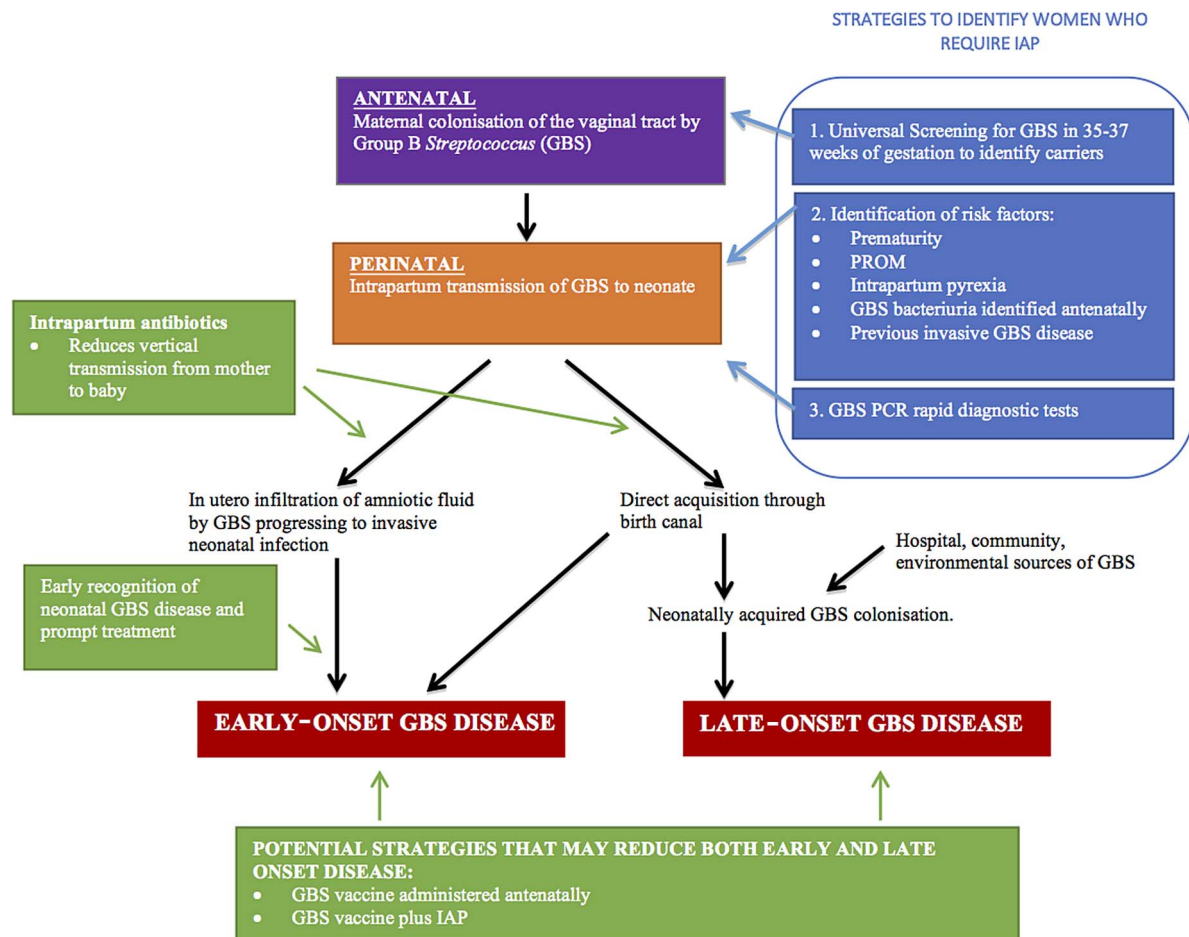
STRATEGIES TO IDENTIFY WOMEN WHO REQUIRE IAP

ANTENATAL
Maternal colonisation of the vaginal tract by Group B Streptococcus (GBS)

1. Universal Screening for GBS in 35-37 weeks of gestation to identify carriers

2. Identification of risk factors:
• Prematurity
• PROM
• Intrapartum pyrexia
• GBS bacteriuria identified antenatally
• Previous invasive GBS disease

3. GBS PCR rapid diagnostic tests

PERINATAL
Intrapartum transmission of GBS to neonate

Intrapartum antibiotics
• Reduces vertical transmission from mother to baby

In utero infiltration of amniotic fluid by GBS progressing to invasive neonatal infection

Direct acquisition through birth canal

Hospital, community, environmental sources of GBS

Early recognition of neonatal GBS disease and prompt treatment

Neonatally acquired GBS colonisation.

EARLY-ONSET GBS DISEASE

LATE-ONSET GBS DISEASE

POTENTIAL STRATEGIES THAT MAY REDUCE BOTH EARLY AND LATE ONSET DISEASE:
• GBS vaccine administered antenatally
• GBS vaccine plus IAP